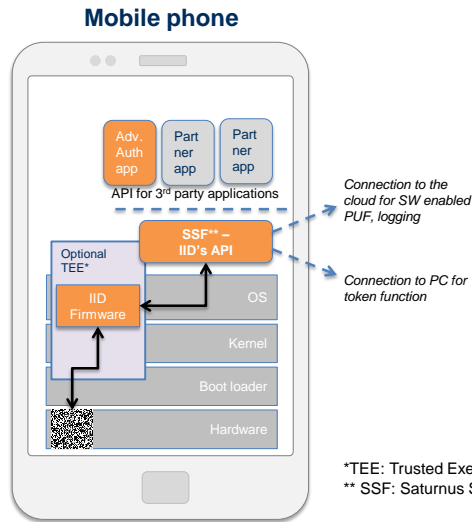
Mobile phone

Adv. Auth app

Part ner app

Part ner app

API for 3rd party applications

Connection to the cloud for SW enabled PUF, logging

SSF** – IID's API

Connection to PC for token function

Optional TEE*

IID Firmware

OS

Kernel

Boot loader

Hardware

*TEE: Trusted Exe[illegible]

** SSF: Saturnus S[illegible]